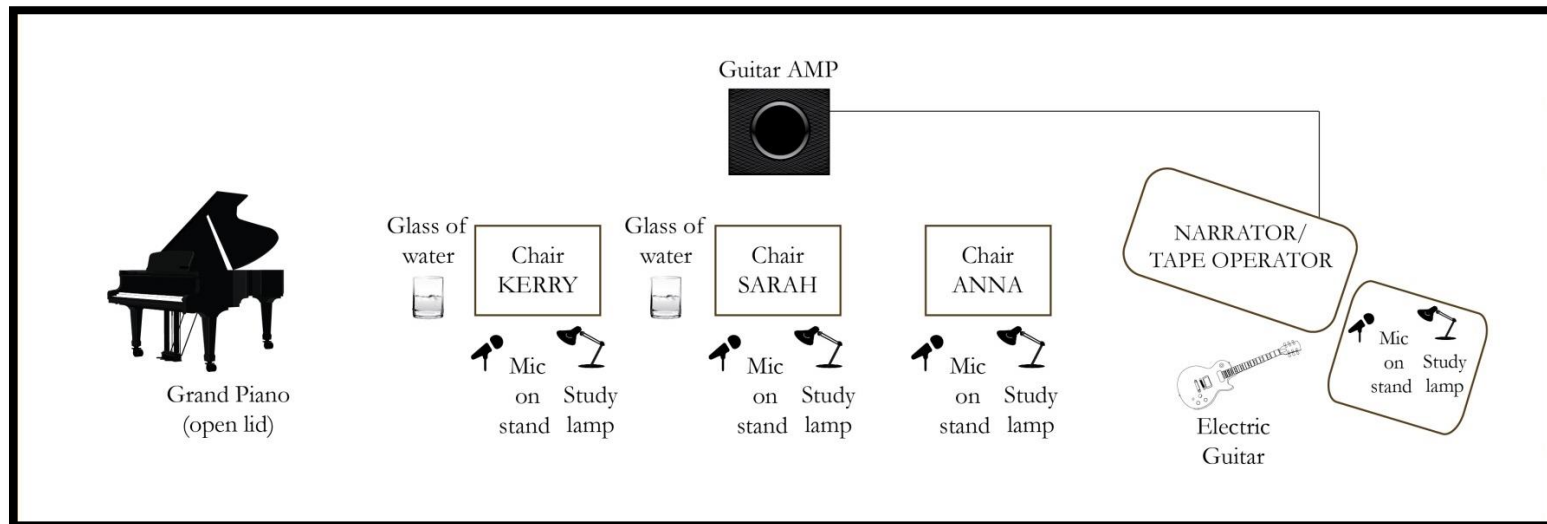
Guitar AMP

Grand Piano
(open lid)

Glass of water

Chair
KERRY

Mic on stand

Study lamp

Glass of water

Chair
SARAH

Mic on stand

Study lamp

Chair
ANNA

Mic on stand

Study lamp

NARRATOR/
TAPE OPERATOR

Electric
Guitar

Mic on stand

Study lamp